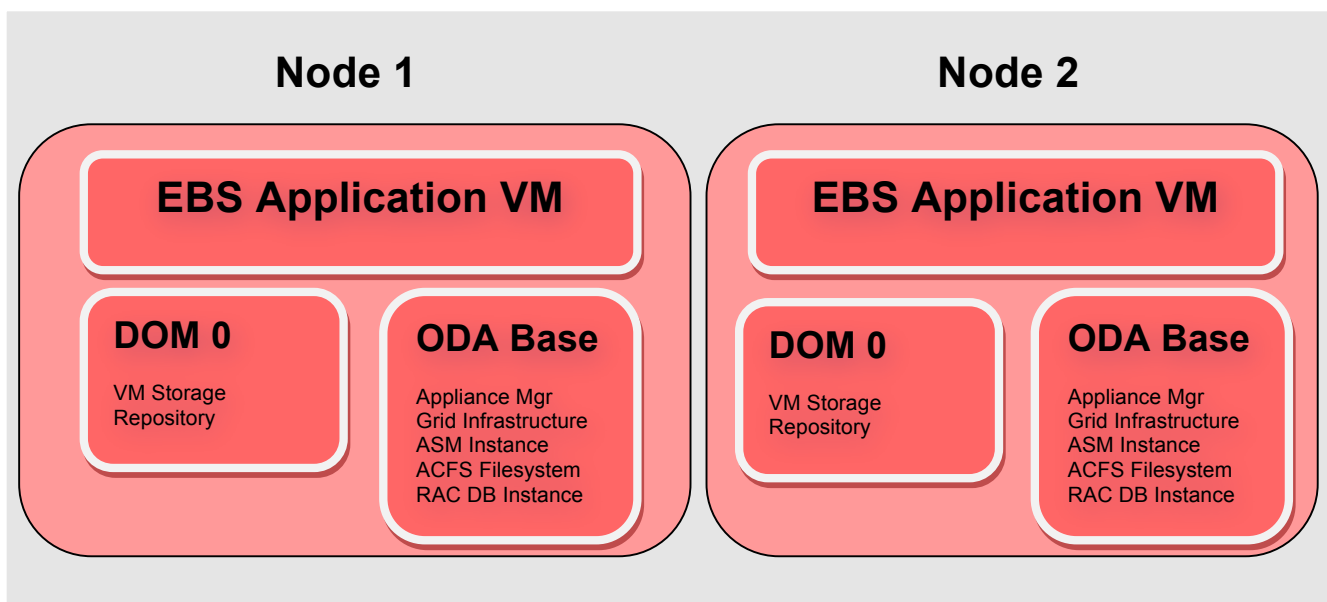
Node 1

EBS Application VM

DOM 0

VM Storage Repository

ODA Base

Appliance Mgr
Grid Infrastructure
ASM Instance
ACFS Filesystem
RAC DB Instance

Node 2

EBS Application VM

DOM 0

VM Storage Repository

ODA Base

Appliance Mgr
Grid Infrastructure
ASM Instance
ACFS Filesystem
RAC DB Instance